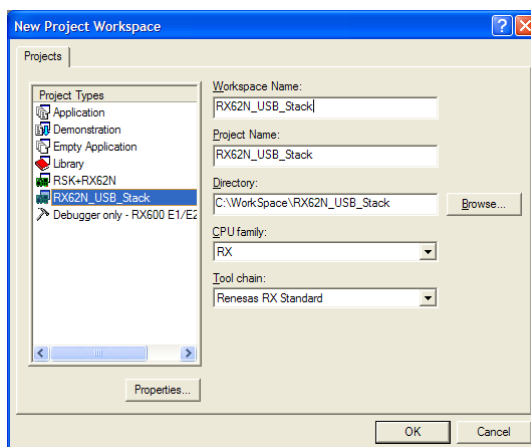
New Project Workspace

Projects

Project Types
Application
Demonstration
Empty Application
Library
RSK+RX62N
RX62N_USB_Stack
Debugger only - RX600 E1/E2

Properties...

Workspace Name:
RX62N_USB_Stack

Project Name:
RX62N_USB_Stack

Directory:
C:\WorkSpace\RX62N_USB_Stack

Browse...

CPU family:
RX

Tool chain:
Renesas RX Standard

OK

Cancel